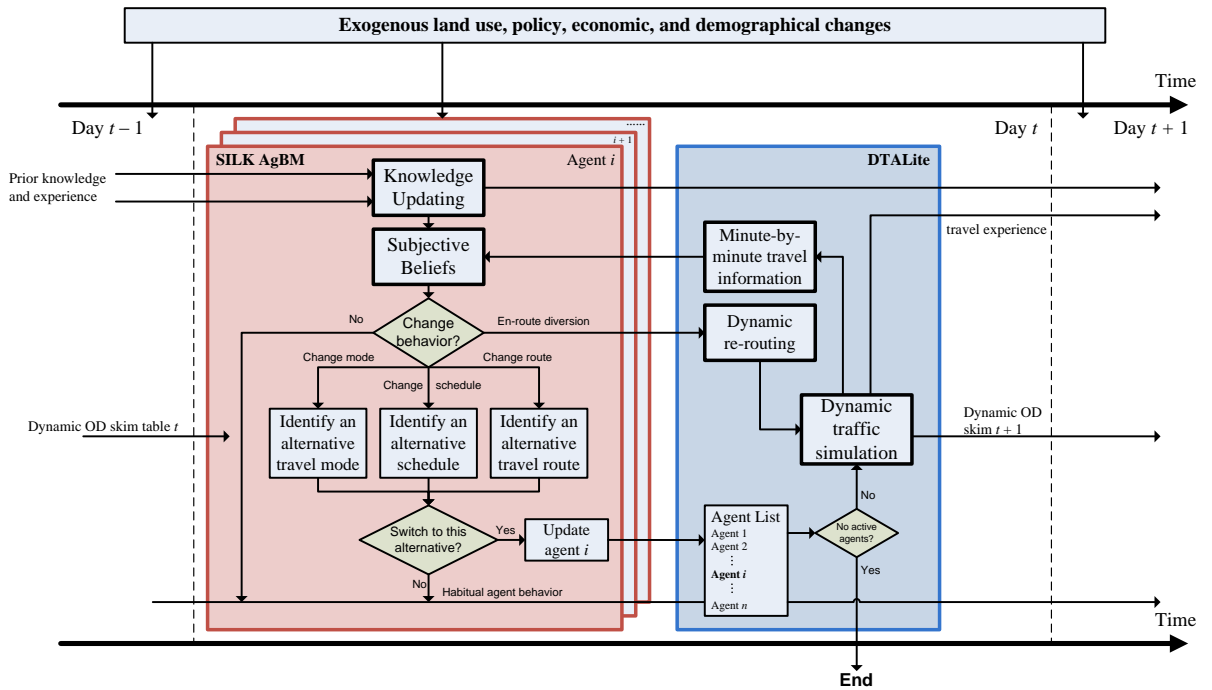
Exogenous land use, policy, economic, and demographical changes

Time

Day $t-1$

Day $t$

Day $t+1$

......

$i+1$

SILK AgBM

Agent $i$

DTALite

Prior knowledge and experience

Knowledge Updating

Subjective Beliefs

Minute-by-minute travel information

travel experience

No

Change behavior?

En-route diversion

Dynamic re-routing

Change mode

Change route

Change schedule

Dynamic OD skim table $t$

Identify an alternative travel mode

Identify an alternative schedule

Identify an alternative travel route

Dynamic traffic simulation

Dynamic OD skim $t+1$

No

Switch to this alternative?

Yes

Update agent $i$

Agent List
Agent 1
Agent 2
⋮
Agent $i$
⋮
Agent $n$

No active agents?

Yes

No

Habitual agent behavior

Time

End